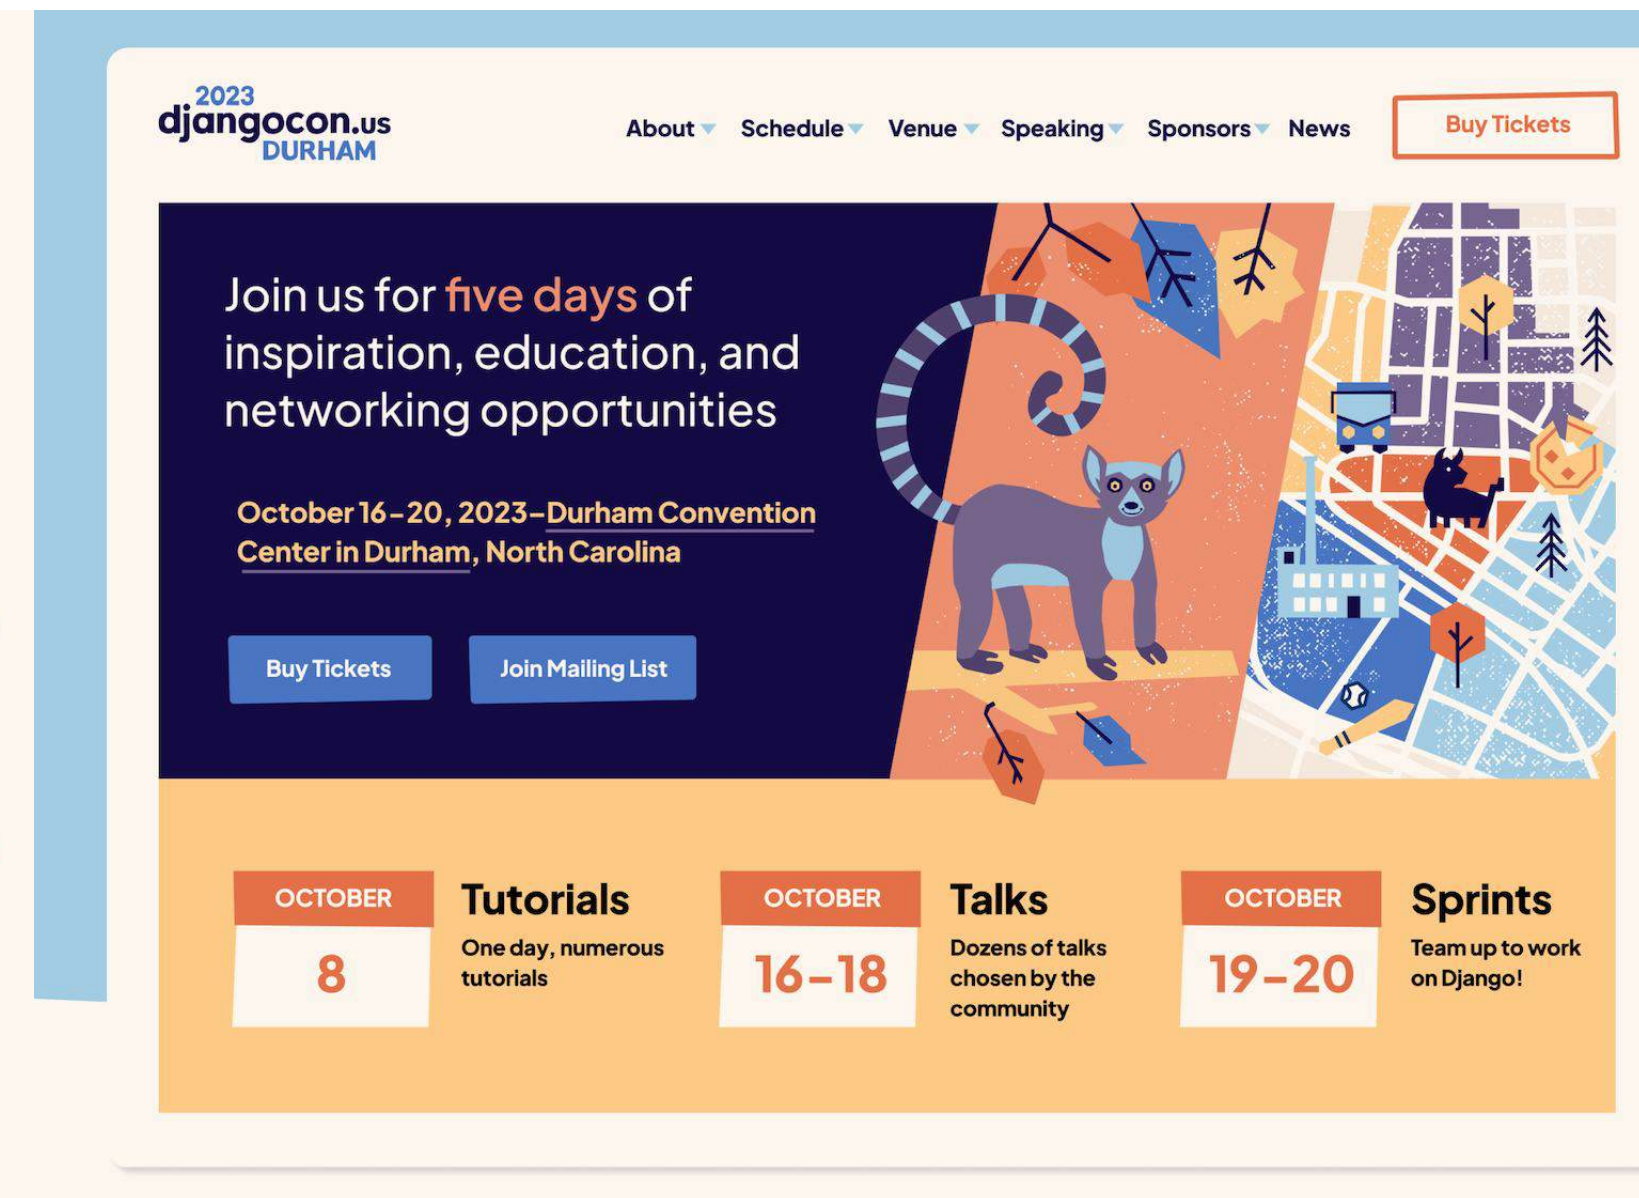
2023
djangocon.us
DURHAM

About Schedule Venue Speaking Sponsors News

Buy Tickets

Join us for five days of inspiration, education, and networking opportunities

October 16–20, 2023–Durham Convention Center in Durham, North Carolina

Buy Tickets

Join Mailing List

OCTOBER
8

Tutorials
One day, numerous tutorials

OCTOBER
16–18

Talks
Dozens of talks chosen by the community

OCTOBER
19–20

Sprints
Team up to work on Django!